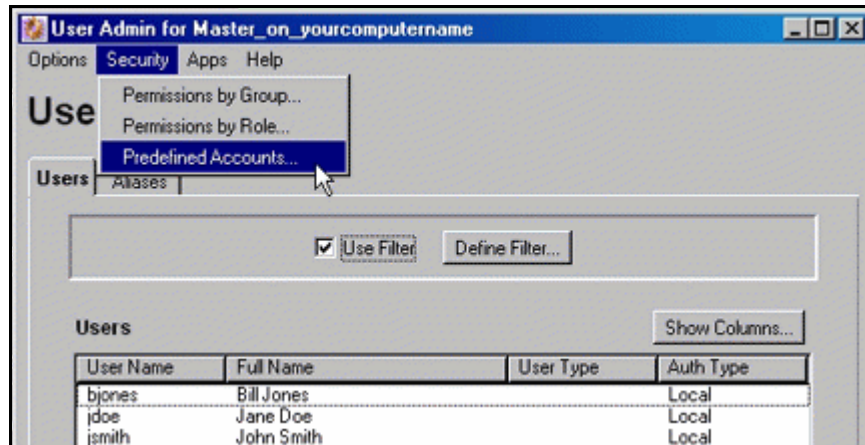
User Admin for Master_on_yourcomputername

Options Security Apps Help

Use

Permissions by Group...
Permissions by Role...
Predefined Accounts...

Users Aliases

Use Filter Define Filter...

Users

Show Columns...

| User Name | Full Name | User Type | Auth Type |
|---|---|---|---|
| bjones | Bill Jones | | Local |
| jdoe | Jane Doe | | Local |
| jsmith | John Smith | | Local |